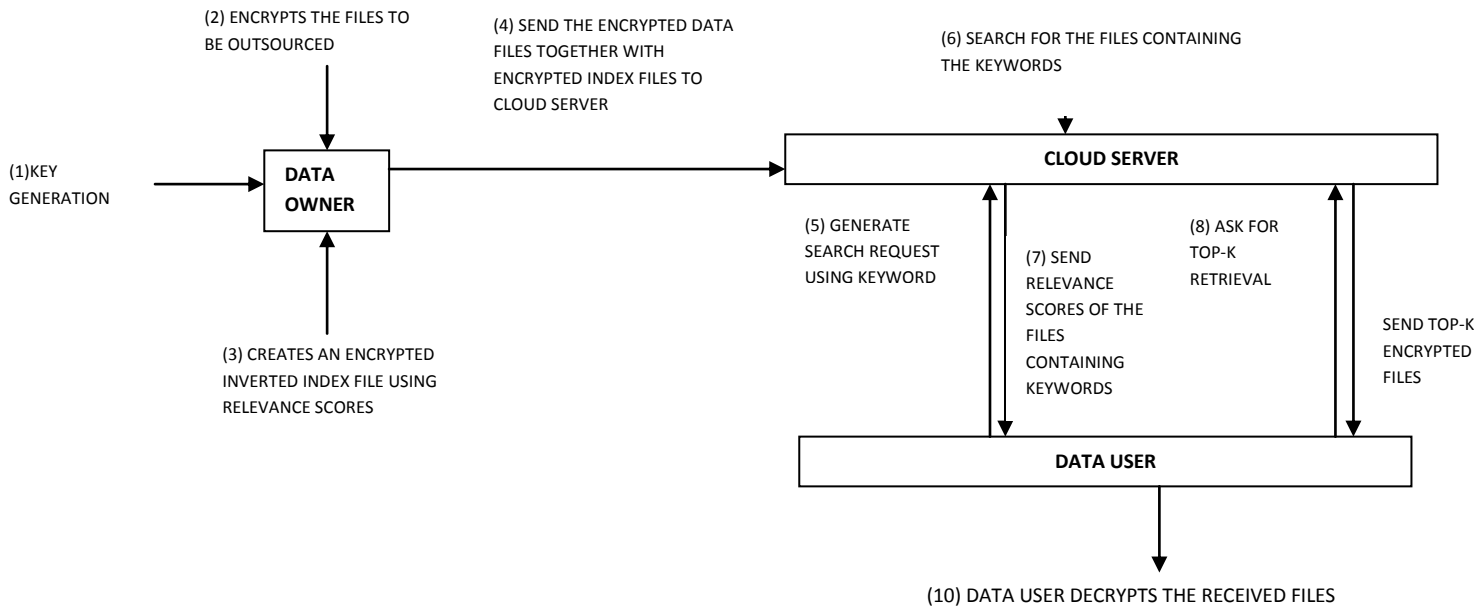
(2) ENCRYPTS THE FILES TO BE OUTSOURCED

(4) SEND THE ENCRYPTED DATA FILES TOGETHER WITH ENCRYPTED INDEX FILES TO CLOUD SERVER

(6) SEARCH FOR THE FILES CONTAINING THE KEYWORDS

(1)KEY GENERATION

DATA OWNER

CLOUD SERVER

(5) GENERATE SEARCH REQUEST USING KEYWORD

(7) SEND RELEVANCE SCORES OF THE FILES CONTAINING KEYWORDS

(8) ASK FOR TOP-K RETRIEVAL

SEND TOP-K ENCRYPTED FILES

(3) CREATES AN ENCRYPTED INVERTED INDEX FILE USING RELEVANCE SCORES

DATA USER

(10) DATA USER DECRYPTS THE RECEIVED FILES